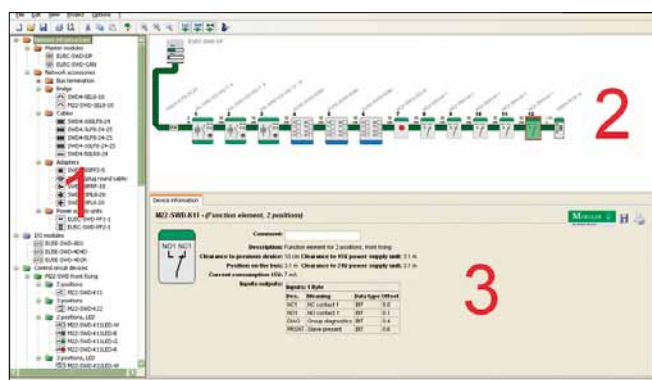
File Edit View Router Options

Master modules
EU5C-SWD-DP
EU5C-SWD-CAN
Network accessories
Bus termination
Bridge
Cables
Adapters
Power supply units
EU5C-SWD-PF1-1
EU5C-SWD-PF2-1
I/O modules
Control circuit devices
M22 SWD front fixing
2 positions
M22-SWD-K11
3 positions
M22-SWD-K22
2 positions, LED
3 positions, LED

1

2

Device information

M22-SWD-K11 - (Function element, 2 positions)

NO1 NO1

Comment:
Description: Function element for 2 positions, front fixing
Clearance to previous device: 10 cm Clearance to 15V power supply unit: 3.1 m
Position on the bus: 2.1 m Clearance to 24V power supply unit: 2.1 m
Current consumption 15V: 7 mA
Inputs/outputs:

| Pos. | Meaning | Data type | Offset |
|---|---|---|---|
| NO1 | NO contact 1 | BIT | 0.0 |
| NO1 | NO contact 1 | BIT | 0.1 |
| DiagS | Group diagnostics | BIT | 0.4 |
| PRSNT | Slave present | BIT | 0.6 |

Inputs: 1 Byte

MOELLER

3